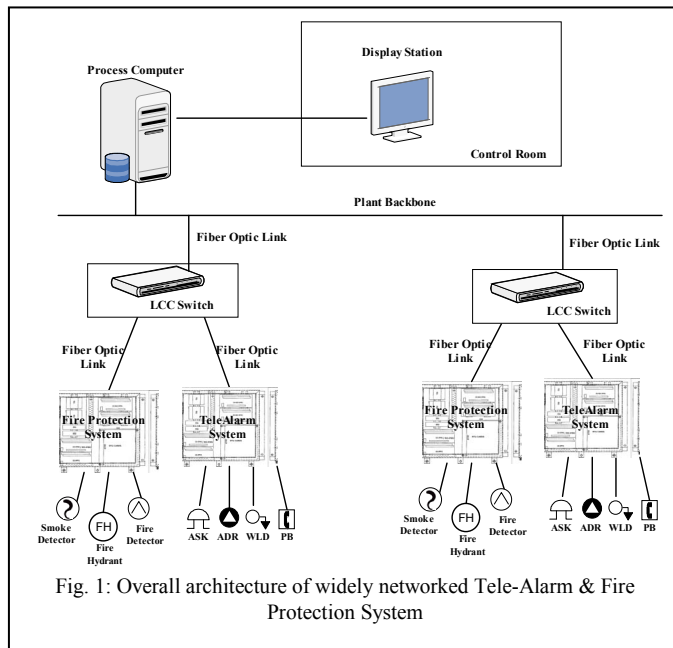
Process Computer

Display Station

Control Room

Plant Backbone

Fiber Optic Link

Fiber Optic Link

LCC Switch

LCC Switch

Fiber Optic Link

Fiber Optic Link

Fiber Optic Link

Fiber Optic Link

Fire Protection System

Tele Alarm System

Fire Protection System

Tele Alarm System

Smoke Detector

FH

Fire Hydrant

Fire Detector

ASK

ADR

WLD

PB

Smoke Detector

FH

Fire Hydrant

Fire Detector

ASK

ADR

WLD

PB

Fig. 1: Overall architecture of widely networked Tele-Alarm & Fire Protection System